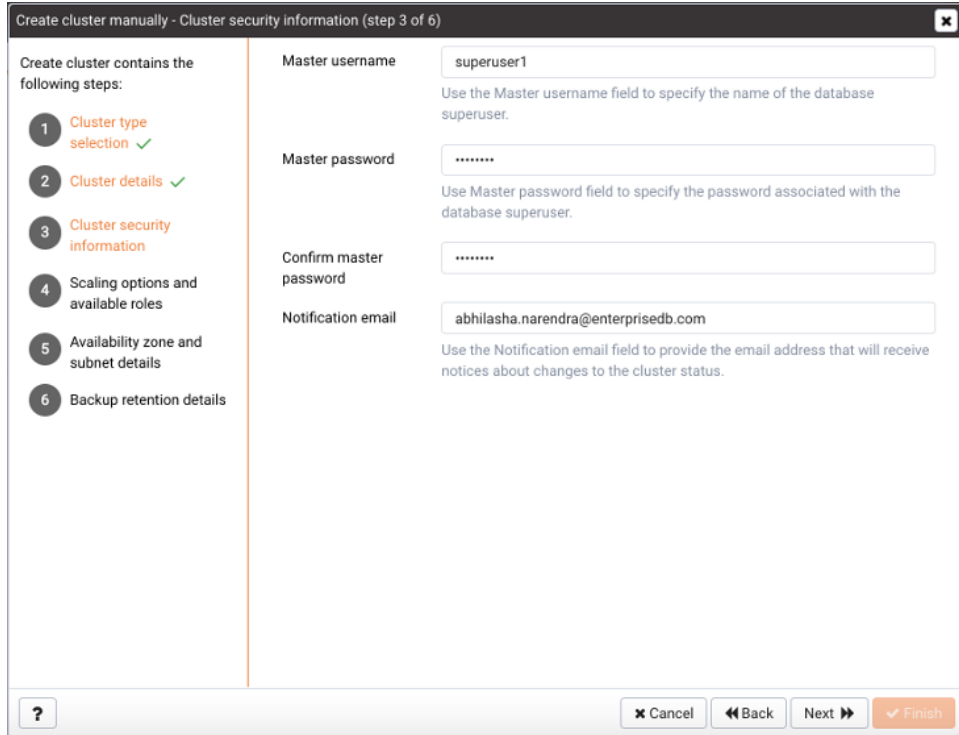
Create cluster manually - Cluster security information (step 3 of 6)

Create cluster contains the following steps:

1 Cluster type selection

2 Cluster details

3 Cluster security information

4 Scaling options and available roles

5 Availability zone and subnet details

6 Backup retention details

Master username
superuser1
Use the Master username field to specify the name of the database superuser.

Master password
••••••••
Use Master password field to specify the password associated with the database superuser.

Confirm master password
••••••••

Notification email
abhilasha.narendra@enterprisedb.com
Use the Notification email field to provide the email address that will receive notices about changes to the cluster status.

?

Cancel
Back
Next
Finish